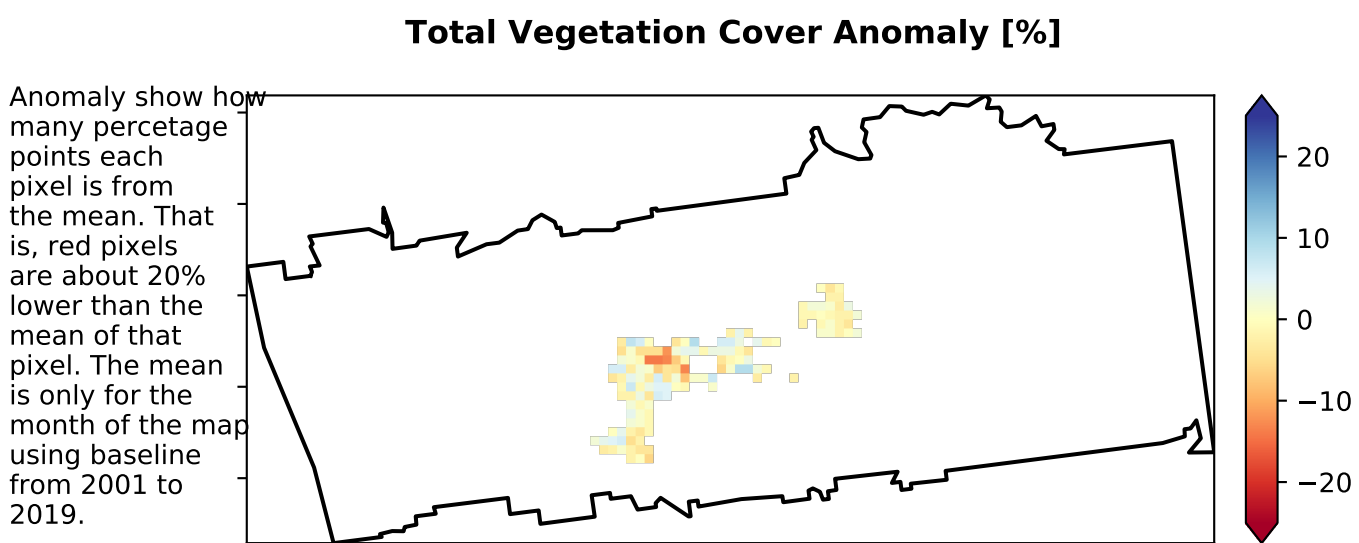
Total Vegetation Cover Anomaly [%]

Anomaly show how many percetage points each pixel is from the mean. That is, red pixels are about 20% lower than the mean of that pixel. The mean is only for the month of the map using baseline from 2001 to 2019.

20
10
0
−10
−20